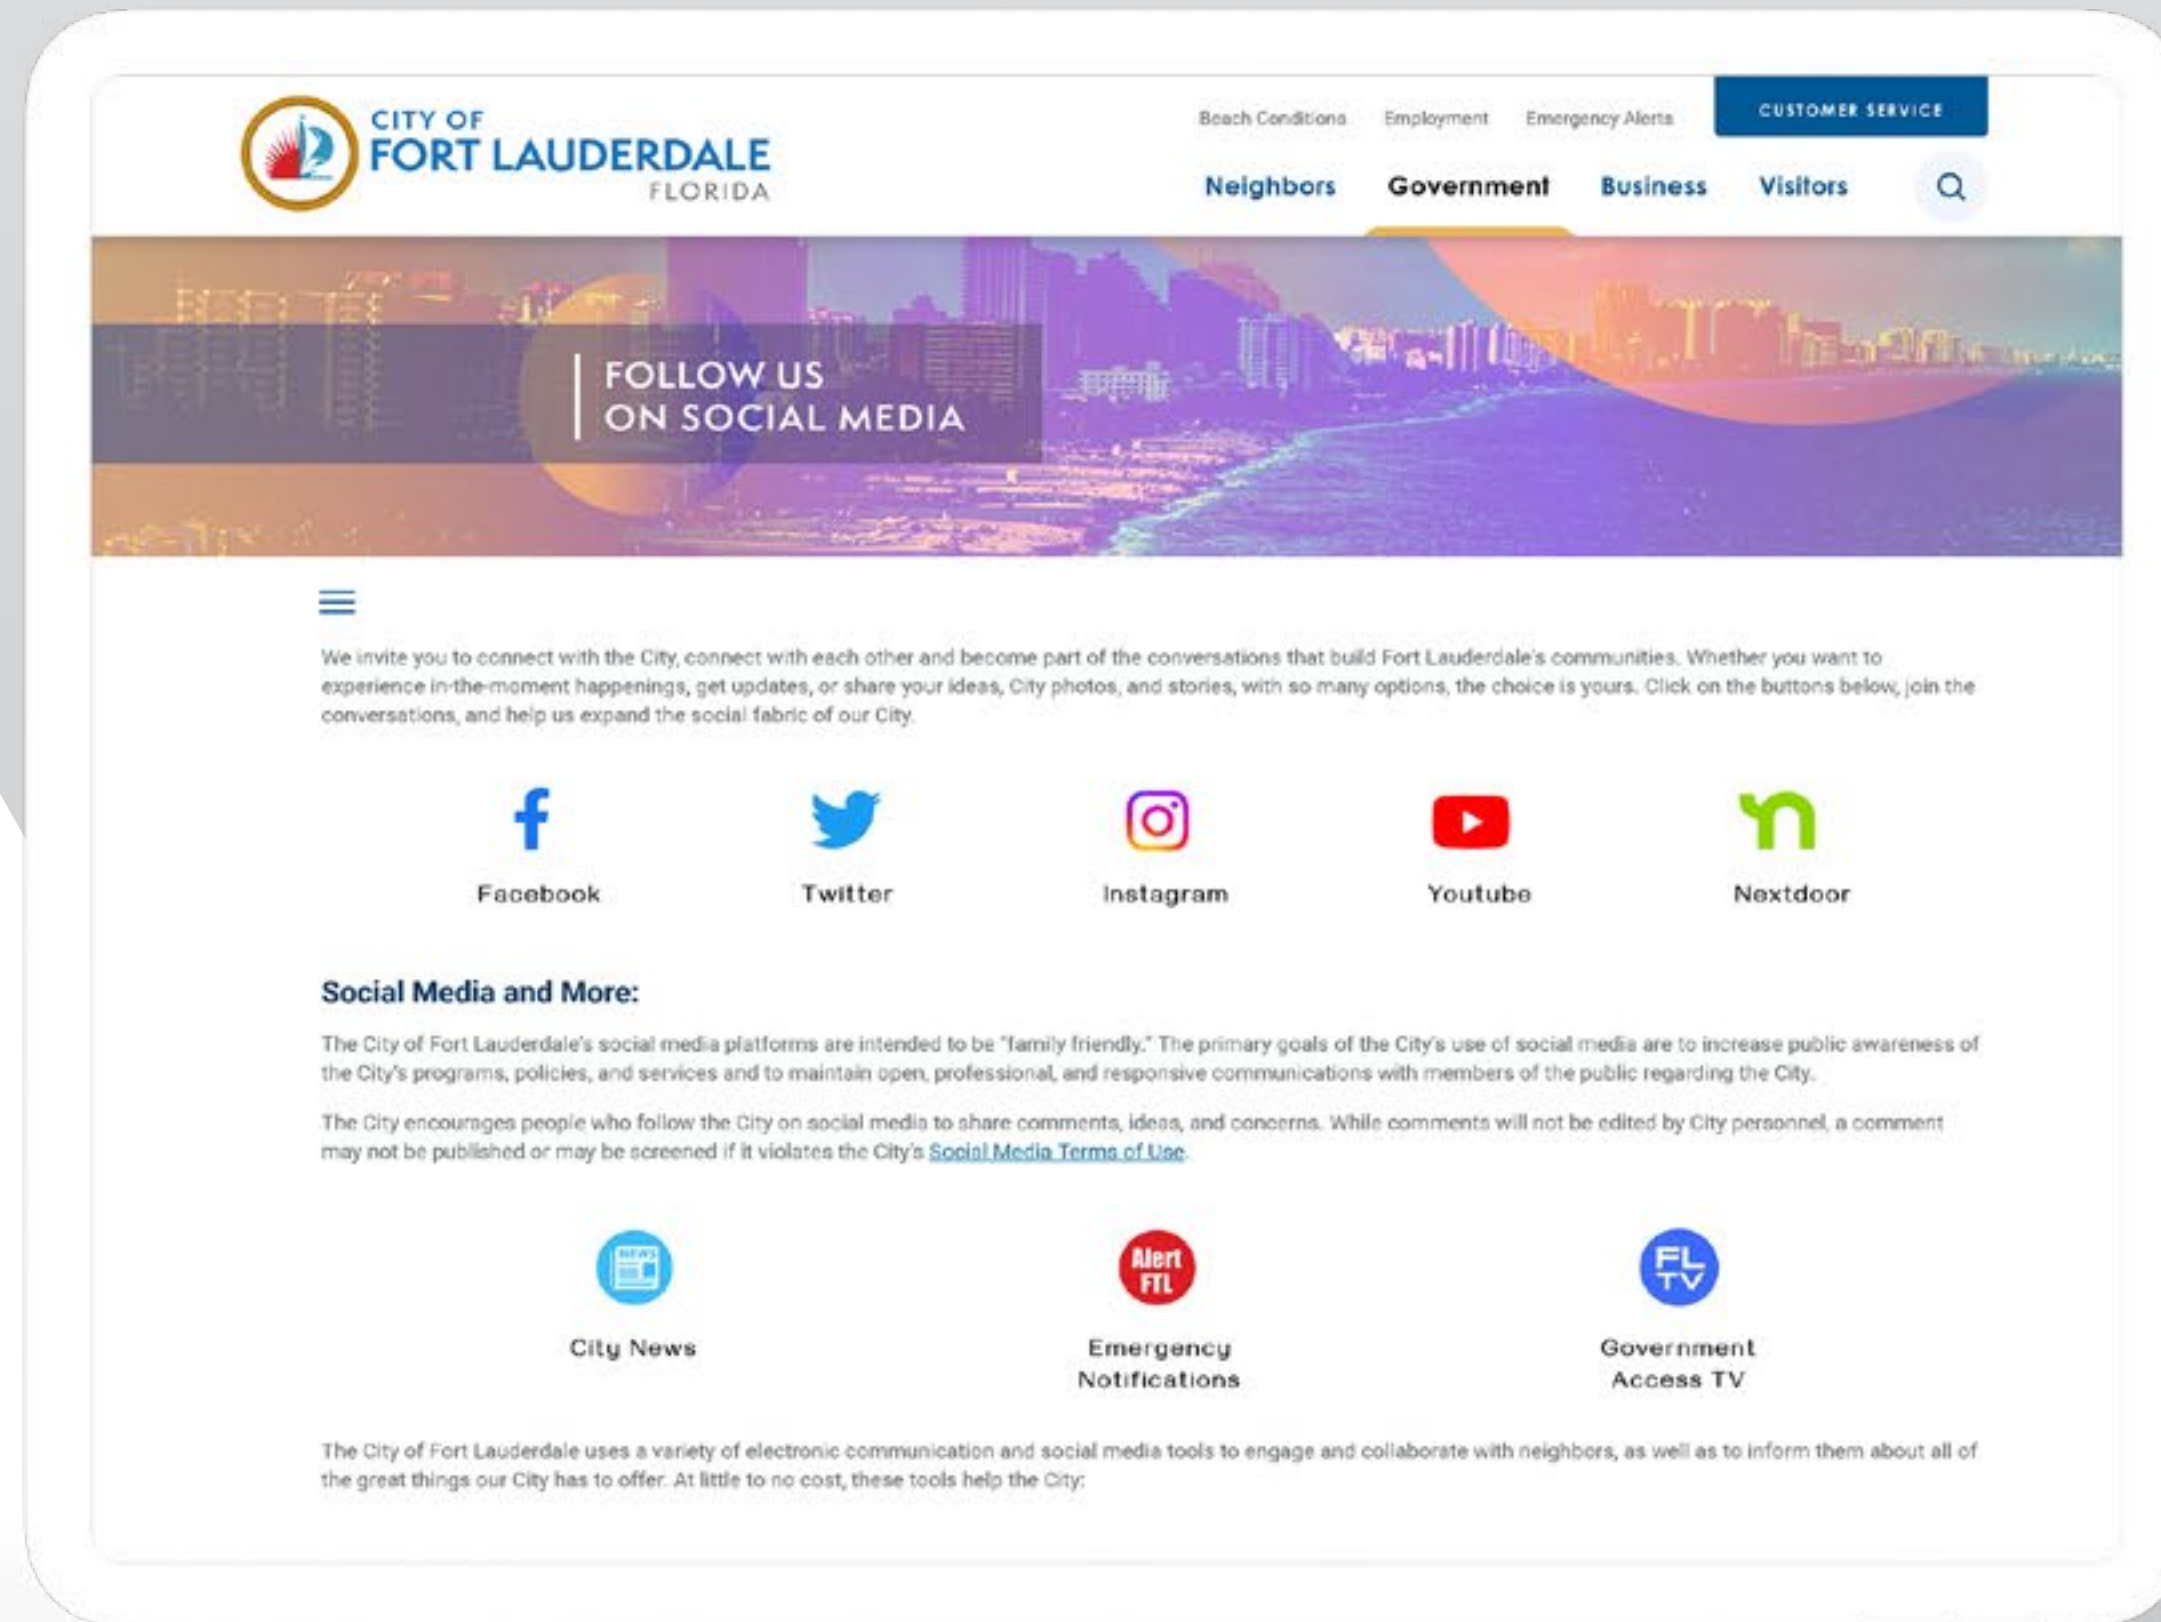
CITY OF FORT LAUDERDALE FLORIDA

Beach Conditions Employment Emergency Alerts

CUSTOMER SERVICE

Neighbors Government Business Visitors

FOLLOW US ON SOCIAL MEDIA

We invite you to connect with the City, connect with each other and become part of the conversations that build Fort Lauderdale's communities. Whether you want to experience in-the-moment happenings, get updates, or share your ideas, City photos, and stories, with so many options, the choice is yours. Click on the buttons below, join the conversations, and help us expand the social fabric of our City.

Facebook

Twitter

Instagram

Youtube

Nextdoor

Social Media and More:

The City of Fort Lauderdale's social media platforms are intended to be "family friendly." The primary goals of the City's use of social media are to increase public awareness of the City's programs, policies, and services and to maintain open, professional, and responsive communications with members of the public regarding the City.

The City encourages people who follow the City on social media to share comments, ideas, and concerns. While comments will not be edited by City personnel, a comment may not be published or may be screened if it violates the City's Social Media Terms of Use.

NEWS

City News

Alert FTL

Emergency Notifications

FL TV

Government Access TV

The City of Fort Lauderdale uses a variety of electronic communication and social media tools to engage and collaborate with neighbors, as well as to inform them about all of the great things our City has to offer. At little to no cost, these tools help the City: